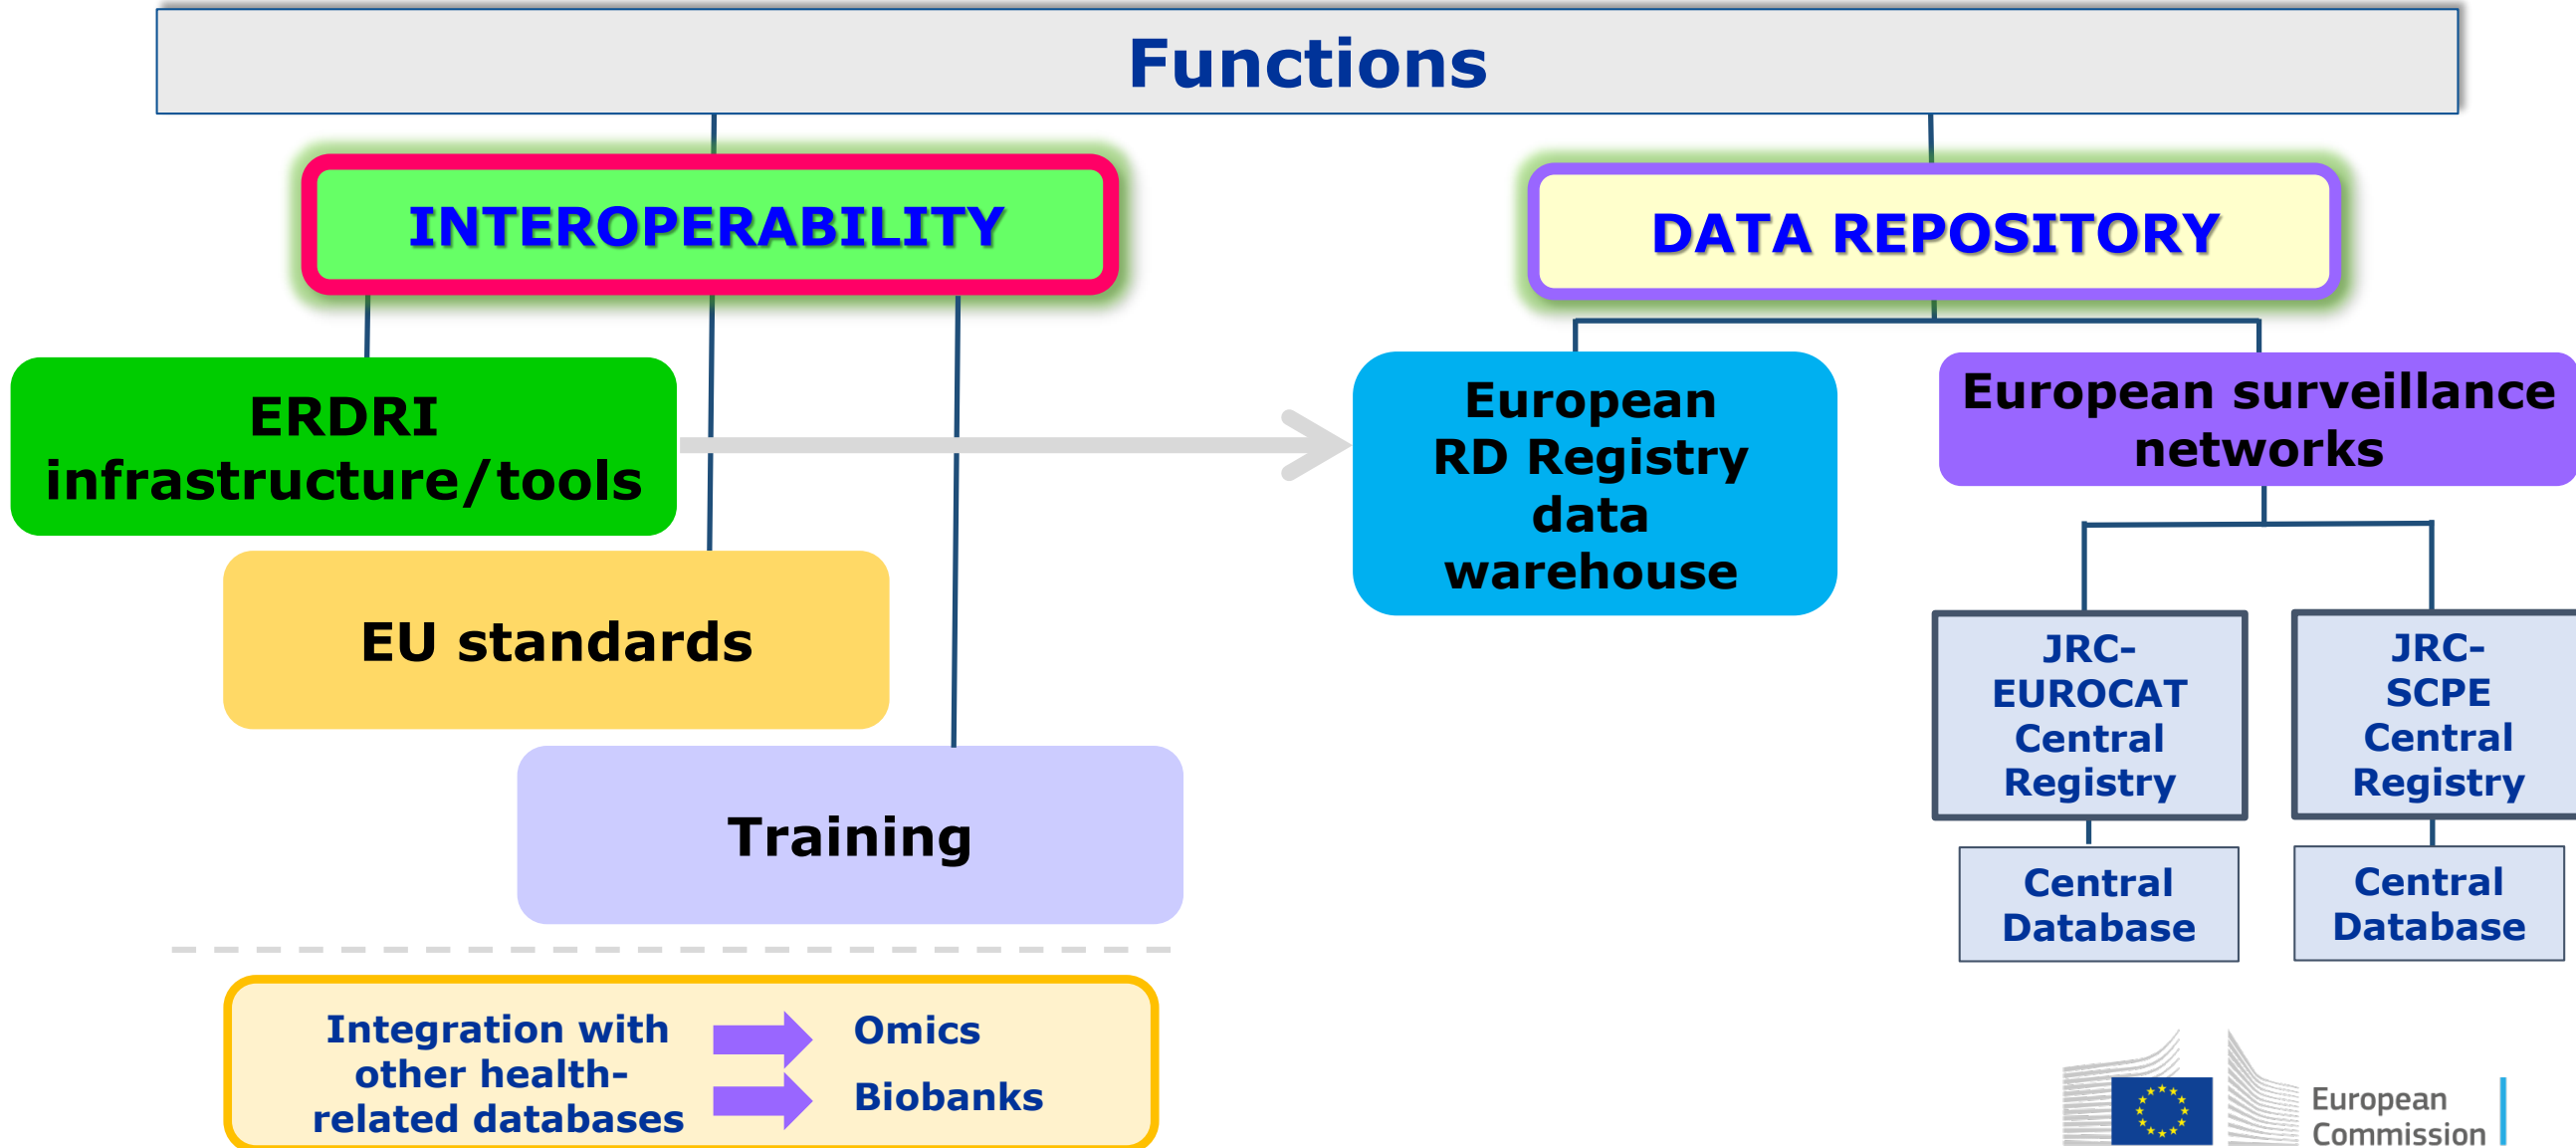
Functions

INTEROPERABILITY

DATA REPOSITORY

ERDRI infrastructure/tools

EU standards

Training

European RD Registry data warehouse

European surveillance networks

JRC-EUROCAT Central Registry

JRC-SCPE Central Registry

Central Database

Central Database

Integration with other health-related databases

Omics

Biobanks

European Commission